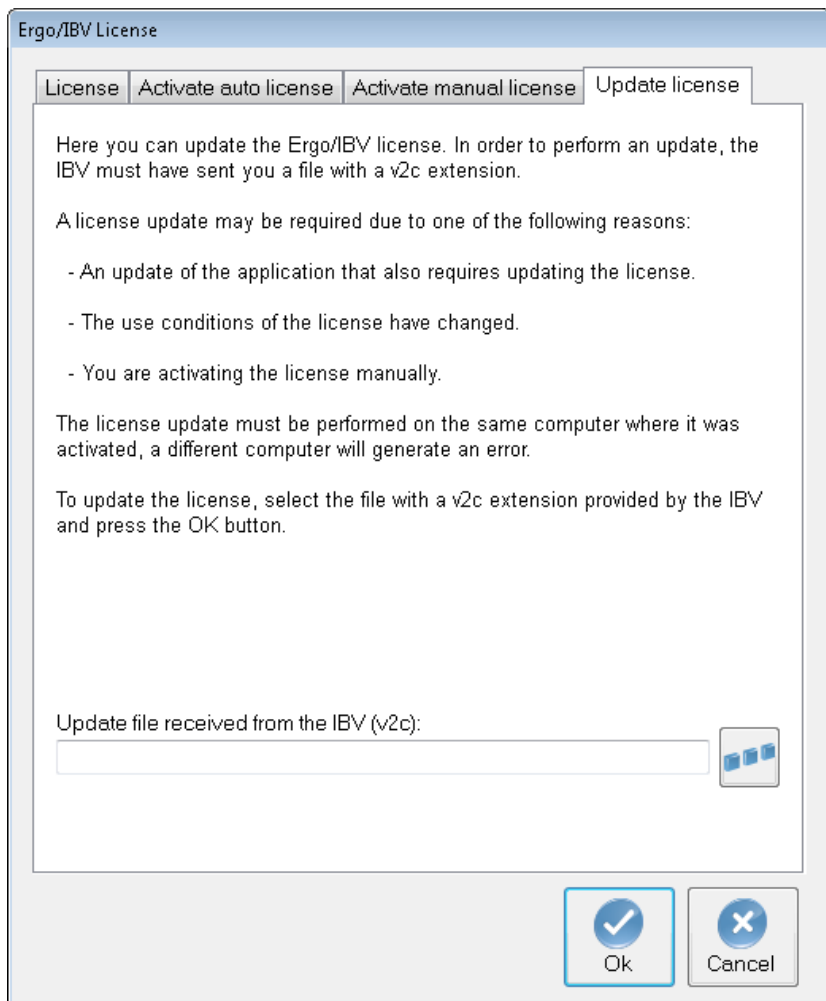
Ergo/IBV License

License | Activate auto license | Activate manual license | Update license

Here you can update the Ergo/IBV license. In order to perform an update, the IBV must have sent you a file with a v2c extension.

A license update may be required due to one of the following reasons:

- An update of the application that also requires updating the license.

- The use conditions of the license have changed.

- You are activating the license manually.

The license update must be performed on the same computer where it was activated, a different computer will generate an error.

To update the license, select the file with a v2c extension provided by the IBV and press the OK button.

Update file received from the IBV (v2c):

Ok

Cancel